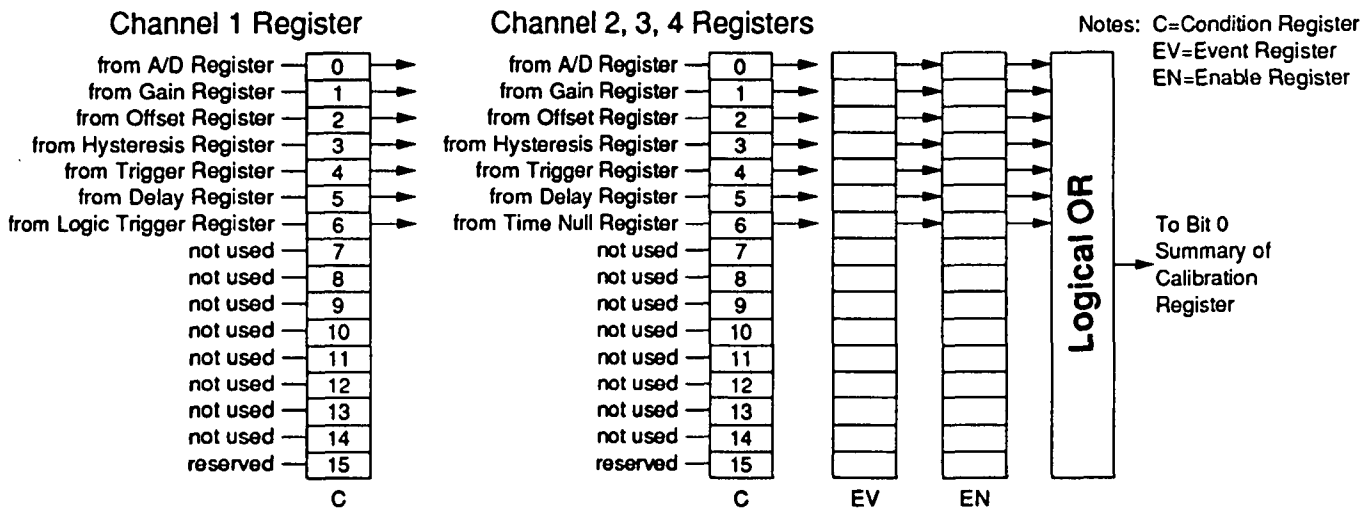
Channel 1 Register

from A/D Register 0
from Gain Register 1
from Offset Register 2
from Hysteresis Register 3
from Trigger Register 4
from Delay Register 5
from Logic Trigger Register 6
not used 7
not used 8
not used 9
not used 10
not used 11
not used 12
not used 13
not used 14
reserved 15
C

Channel 2, 3, 4 Registers

from A/D Register 0
from Gain Register 1
from Offset Register 2
from Hysteresis Register 3
from Trigger Register 4
from Delay Register 5
from Time Null Register 6
not used 7
not used 8
not used 9
not used 10
not used 11
not used 12
not used 13
not used 14
reserved 15
C
EV
EN

Logical OR

To Bit 0 Summary of Calibration Register

Notes: C=Condition Register
EV=Event Register
EN=Enable Register